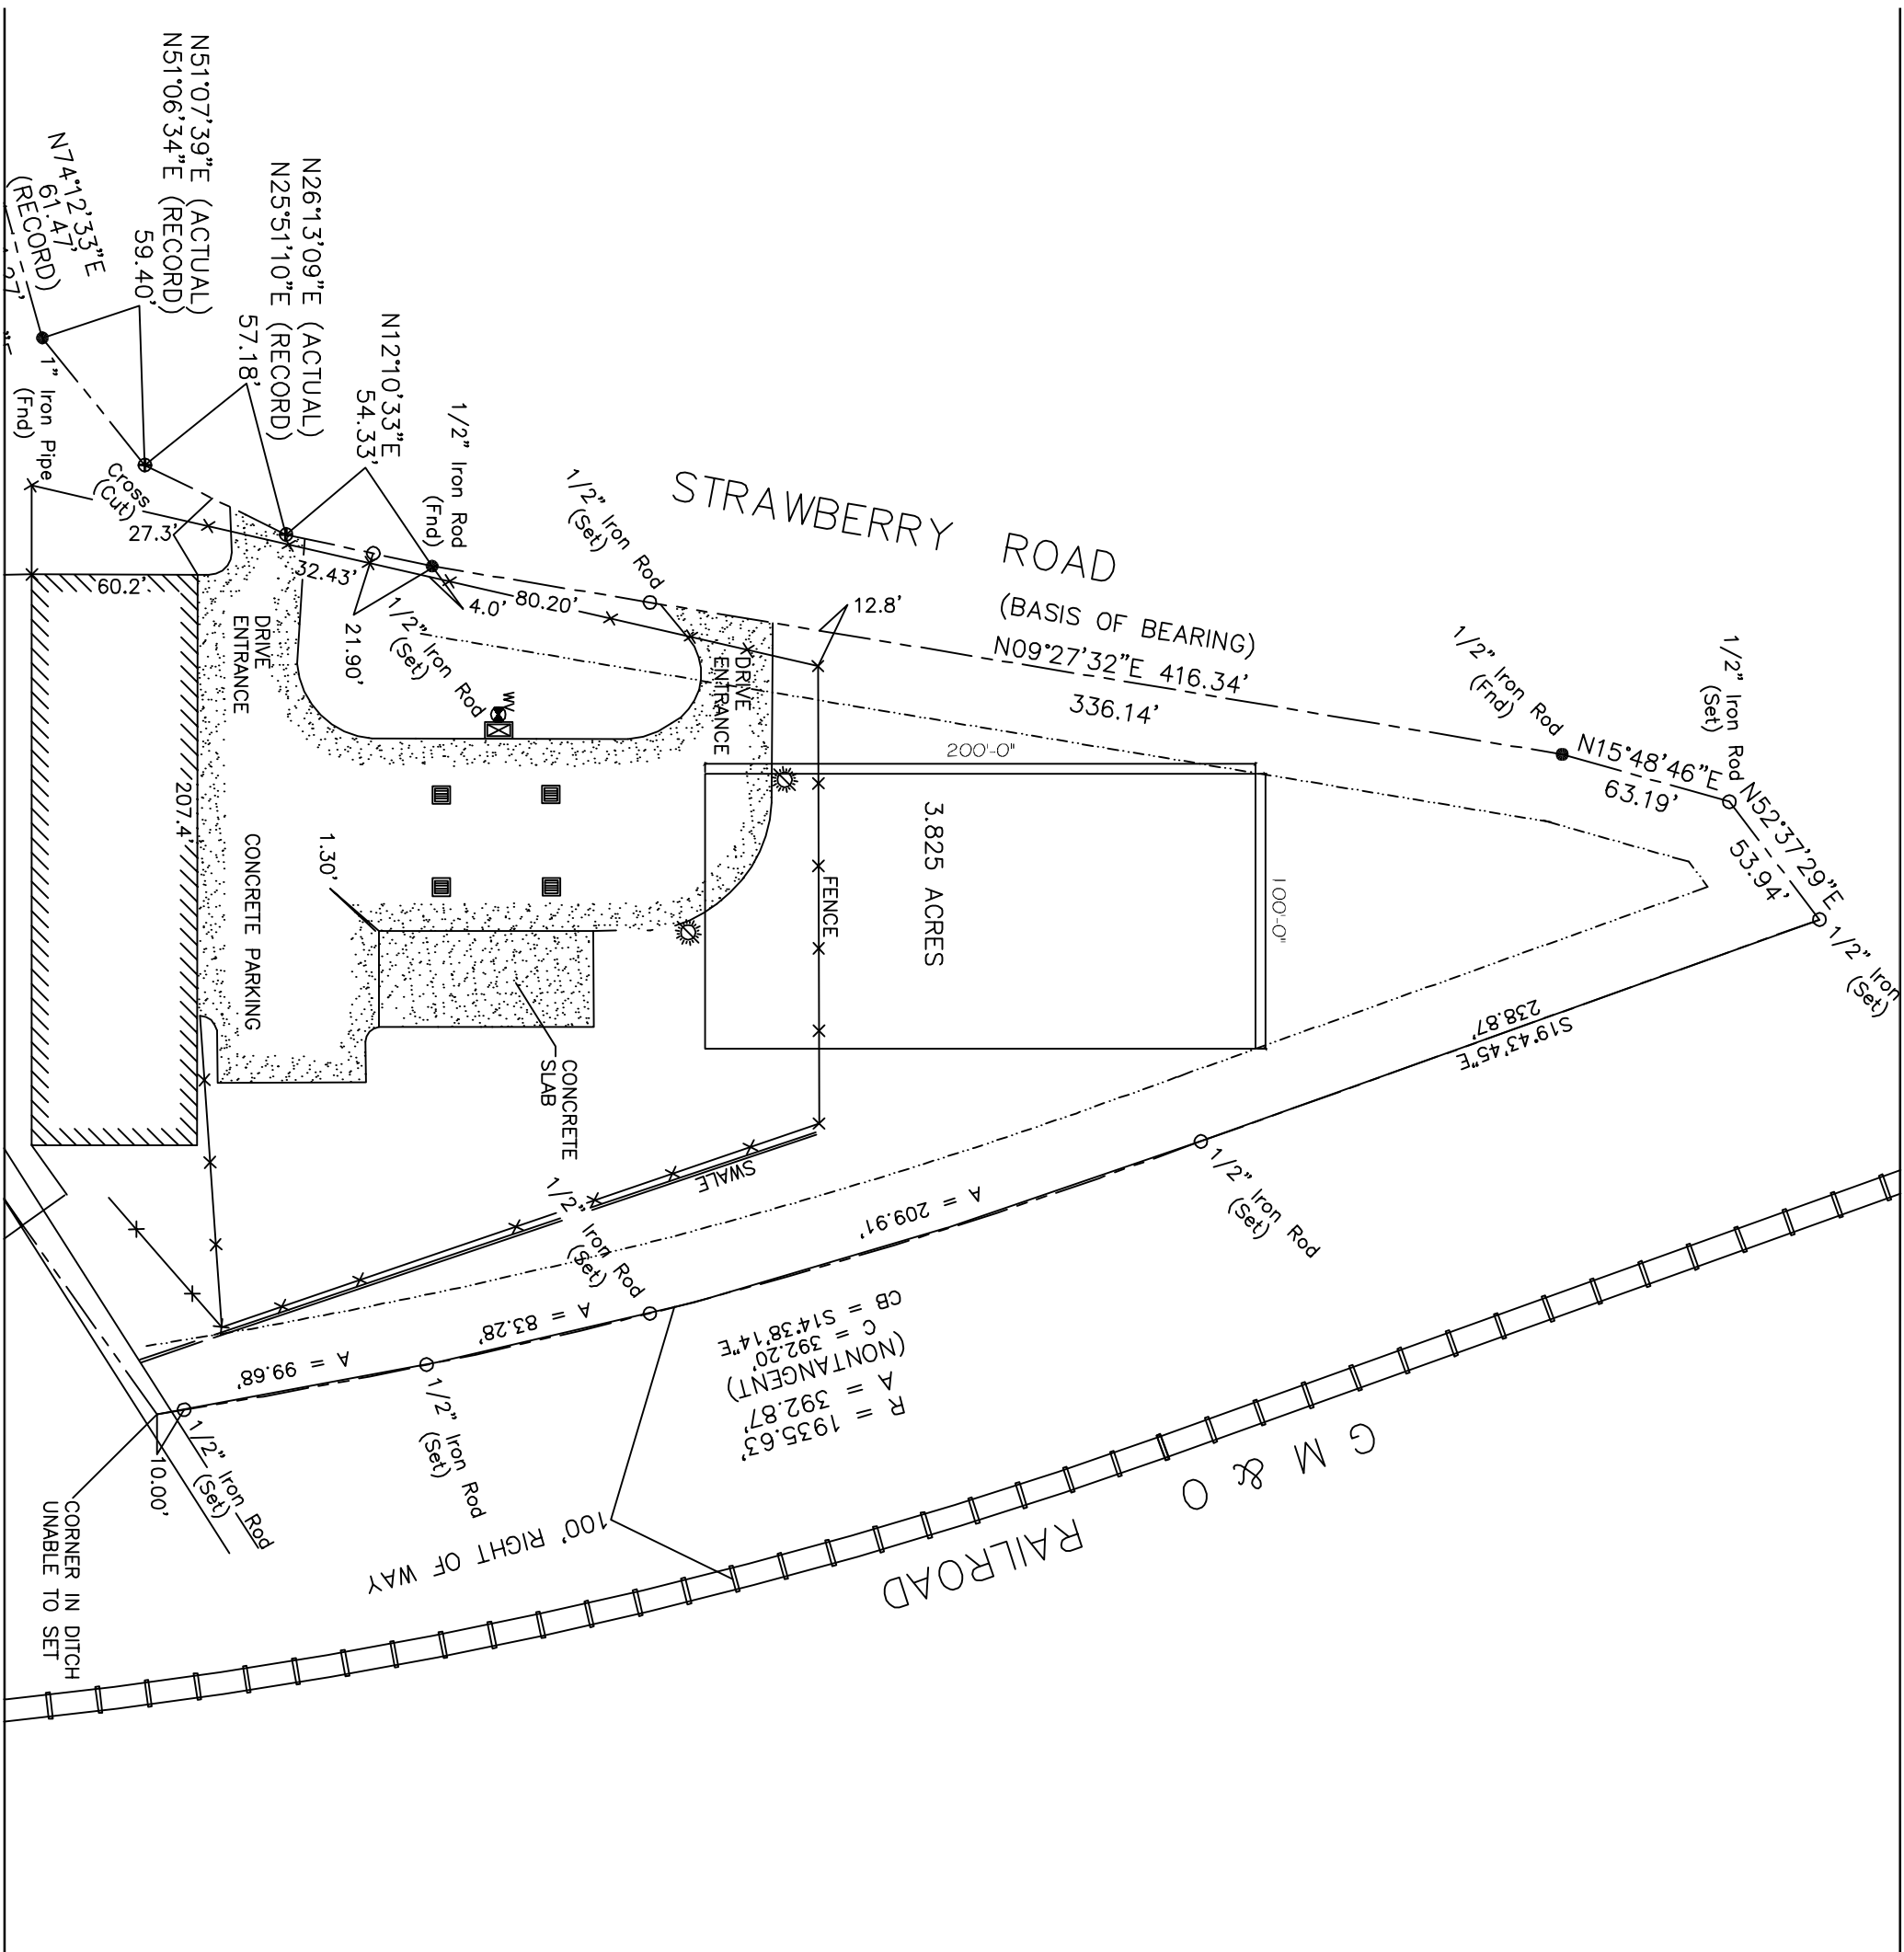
N74°12'33"E
61.47'
(RECORD)
27'

N51°07'39"E (ACTUAL)
N51°06'34"E (RECORD)
59.40'

N26°13'09"E (ACTUAL)
N25°51'10"E (RECORD)
57.18'

N12°10'33"E
54.33'

1" Iron Pipe (Fnd)

Cross (Cut)

1/2" Iron Rod (Fnd)

1/2" Iron Rod (Set)

STRAWBERRY ROAD

(BASIS OF BEARING)
N09°27'32"E 416.34'
336.14'

27.3'
60.2'
32.43'
4.0'
80.20'
12.8'
21.90'

1/2" Iron Rod (Set)

DRIVE ENTRANCE

DRIVE ENTRANCE

WV

207.4'

CONCRETE PARKING

1.30'

200'-0"

3.825 ACRES

FENCE

100'-0"

1/2" Iron Rod (Fnd)

N15°48'46"E
63.19'

1/2" Iron Rod (Set)

N52°37'29"E
53.94'

1/2" Iron (Set)

S19°43'45"E
238.87'

CONCRETE SLAB

SWALE

1/2" Iron Rod (Set)

A = 209.91'

1/2" Iron Rod (Set)

A = 83.28'

A = 99.68'

CB = S14°38'14"E
C = 392.20'
(NONTANGENT)
A = 392.87'
R = 1935.63'

1/2" Iron Rod (Set)

1/2" Iron Rod (Set)

10.00'

CORNER IN DITCH UNABLE TO SET

100' RIGHT OF WAY

G M & O RAILROAD